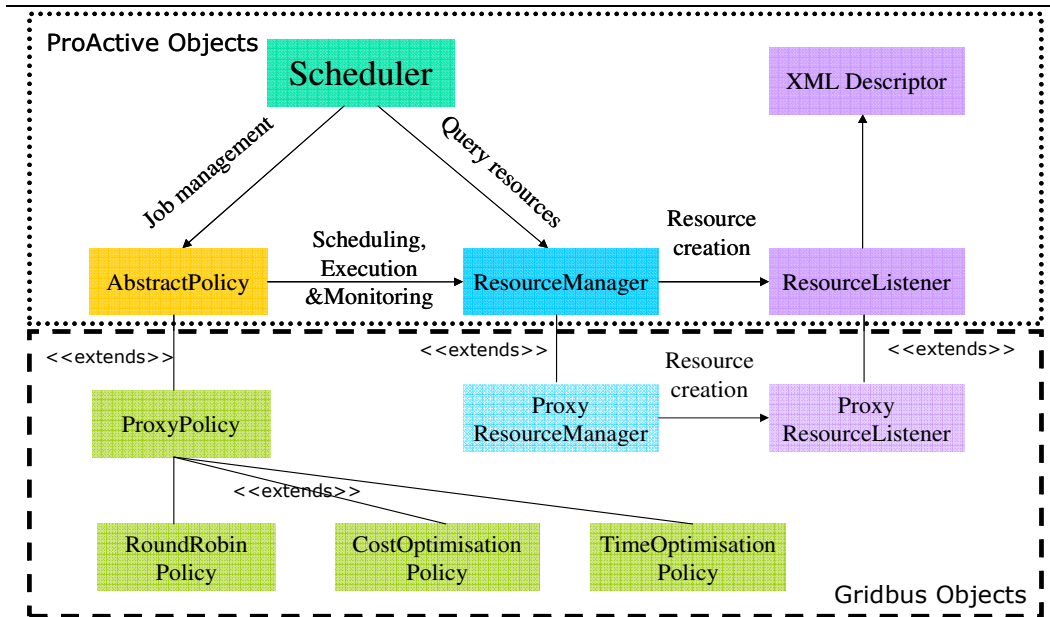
ProActive Objects

Scheduler

XML Descriptor

Job management

Query resources

Resource creation

Scheduling, Execution &Monitoring

AbstractPolicy

ResourceManager

ResourceListener

<<extends>>

<<extends>>

Resource creation

<<extends>>

ProxyPolicy

Proxy ResourceManager

Proxy ResourceListener

<<extends>>

RoundRobin Policy

CostOptimisation Policy

TimeOptimisation Policy

Gridbus Objects